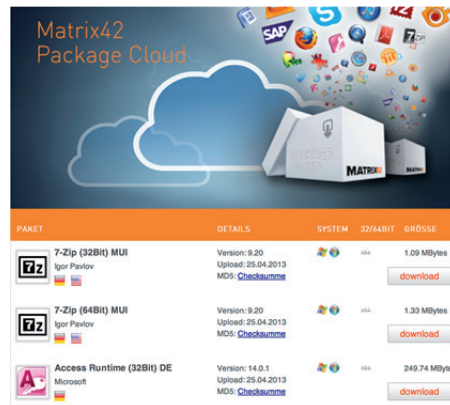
Matrix42
Package Cloud

SAP

MATRIX42

| PAKET | DETAILS | SYSTEM | 32/64BIT | GRÖSSE |
|---|---|---|---|---|
| 7-Zip (32Bit) MUI<br>Igor Pavlov | Version: 9.20<br>Upload: 25.04.2013<br>MD5: Checksumme | | x86 | 1.09 MBytes<br>download |
| 7-Zip (64Bit) MUI<br>Igor Pavlov | Version: 9.20<br>Upload: 25.04.2013<br>MD5: Checksumme | | x64 | 1.33 MBytes<br>download |
| Access Runtime (32Bit) DE<br>Microsoft | Version: 14.0.1<br>Upload: 25.04.2013<br>MD5: Checksumme | | x86 | 249.74 MBytes<br>download |